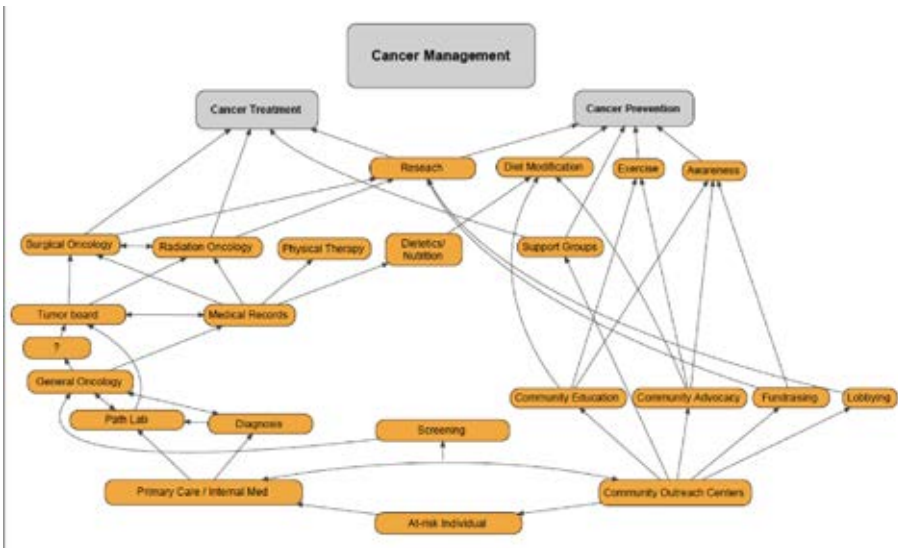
Cancer Management

Cancer Treatment

Cancer Prevention

Reseach

Diet Modification

Exercise

Awareness

Surgical Oncology

Radiation Oncology

Physical Therapy

Dietetics/ Nutrition

Support Groups

Tumor board

Medical Records

?

General Oncology

Path Lab

Diagnosis

Screening

Community Education

Community Advocacy

Fundraising

Lobbying

Primary Care / Internal Med

Community Outreach Centers

At-risk Individual